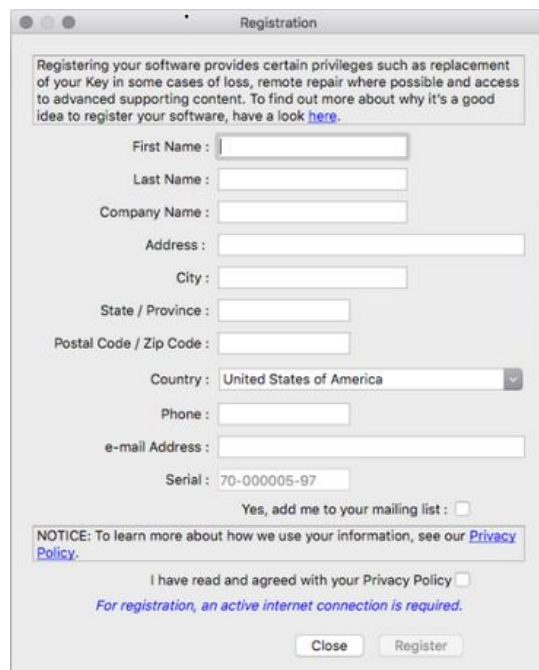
Registration

Registering your software provides certain privileges such as replacement of your Key in some cases of loss, remote repair where possible and access to advanced supporting content. To find out more about why it's a good idea to register your software, have a look here.

First Name :

Last Name :

Company Name :

Address :

City :

State / Province :

Postal Code / Zip Code :

Country : United States of America

Phone :

e-mail Address :

Serial : 70-000005-97

Yes, add me to your mailing list :

NOTICE: To learn more about how we use your information, see our Privacy Policy.

I have read and agreed with your Privacy Policy

For registration, an active internet connection is required.

Close Register